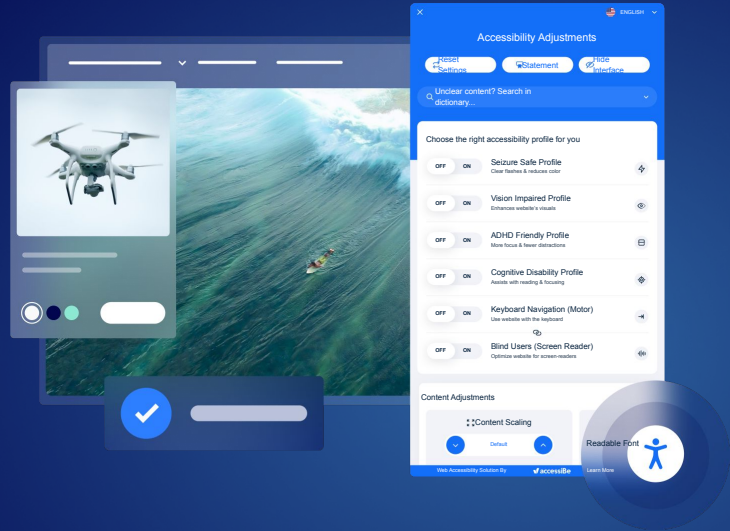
ENGLISH

Accessibility Adjustments

Reset Settings

Statement

Hide Interface

Unclear content? Search in dictionary...

Choose the right accessibility profile for you

OFF ON Seizure Safe Profile
Clear flashes & reduces color

OFF ON Vision Impaired Profile
Enhances website's visuals

OFF ON ADHD Friendly Profile
More focus & fewer distractions

OFF ON Cognitive Disability Profile
Assists with reading & focusing

OFF ON Keyboard Navigation (Motor)
Use website with the keyboard

OFF ON Blind Users (Screen Reader)
Optimize website for screen-readers

Content Adjustments

Content Scaling

Default

Readable Font

Web Accessibility Solution By accessiBe

Learn More